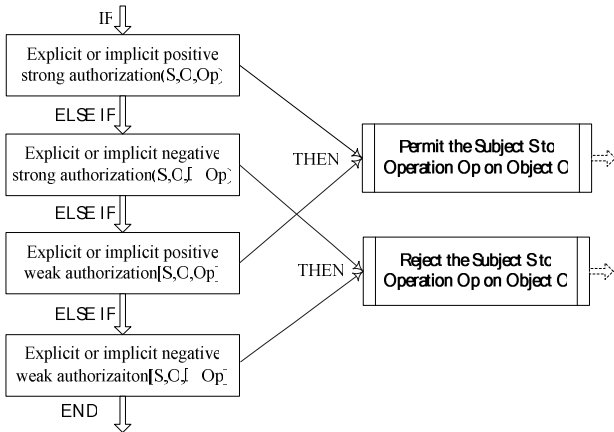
IF

Explicit or implicit positive strong authorization(S,C,Op)

ELSE IF

Explicit or implicit negative strong authorization(S,C,[ Op)

ELSE IF

Explicit or implicit positive weak authorization[S,C,Op]

ELSE IF

Explicit or implicit negative weak authorizaiton[S,C,[ Op]

END

THEN

THEN

Permit the Subject S to Operation Op on Object C

Reject the Subject S to Operation Op on Object C